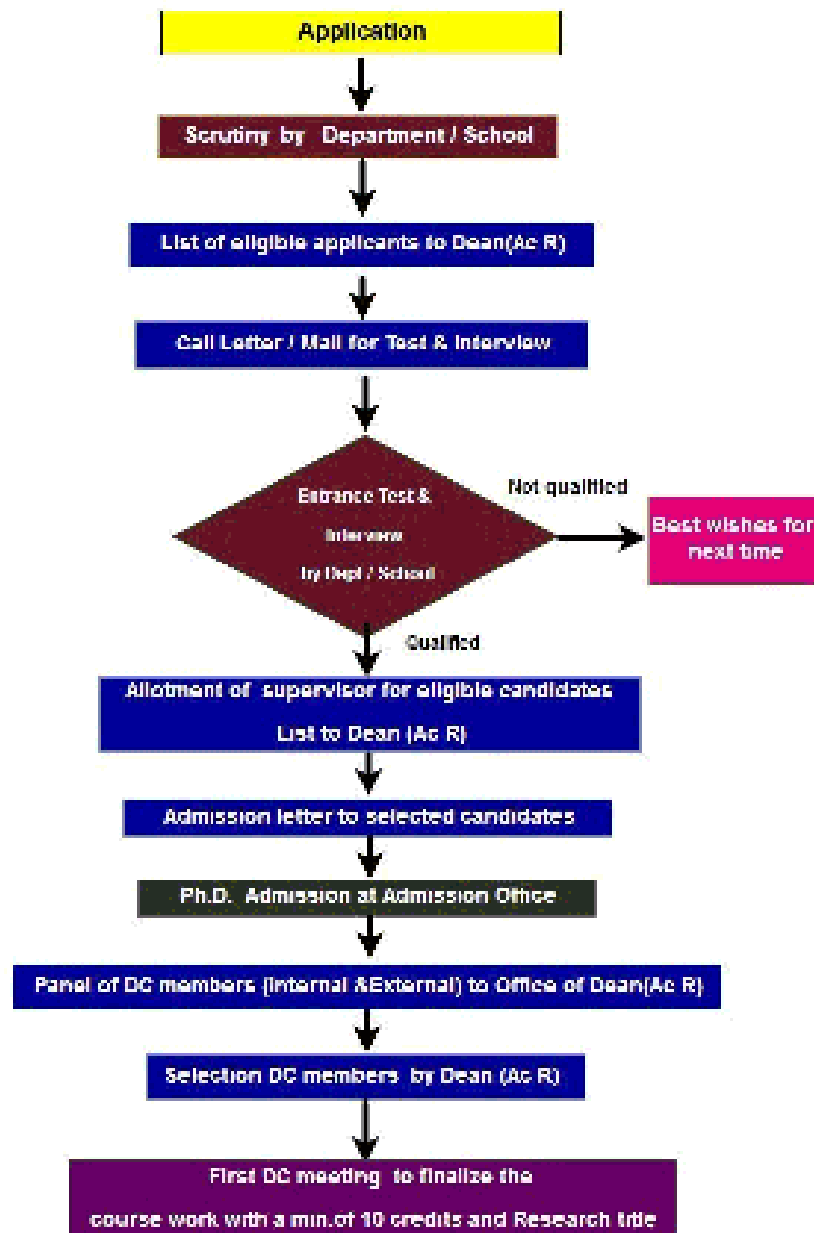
Application

Scrutiny by Department / School

List of eligible applicants to Dean(Ac R)

Call Letter / Mail for Test & Interview

Entrance Test & Interview by Dept / School

Not qualified

Best wishes for next time

Qualified

Allotment of supervisor for eligible candidates List to Dean (Ac R)

Admission letter to selected candidates

Ph.D. Admission at Admission Office

Panel of DC members (Internal &External) to Office of Dean(Ac R)

Selection DC members by Dean (Ac R)

First DC meeting to finalize the course work with a min.of 10 credits and Research title